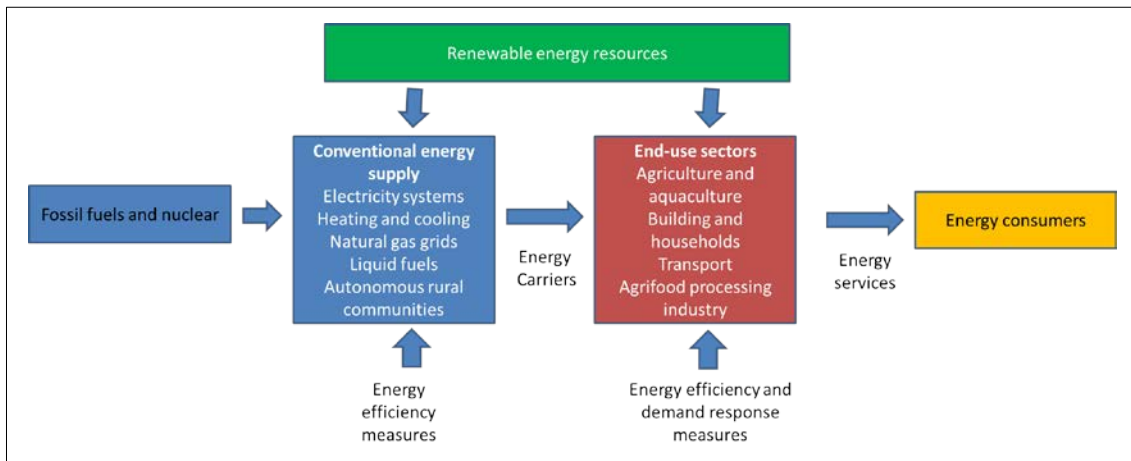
Renewable energy resources

Fossil fuels and nuclear

Conventional energy supply
Electricity systems
Heating and cooling
Natural gas grids
Liquid fuels
Autonomous rural communities

Energy Carriers

End-use sectors
Agriculture and aquaculture
Building and households
Transport
Agrifood processing industry

Energy services

Energy consumers

Energy efficiency measures

Energy efficiency and demand response measures